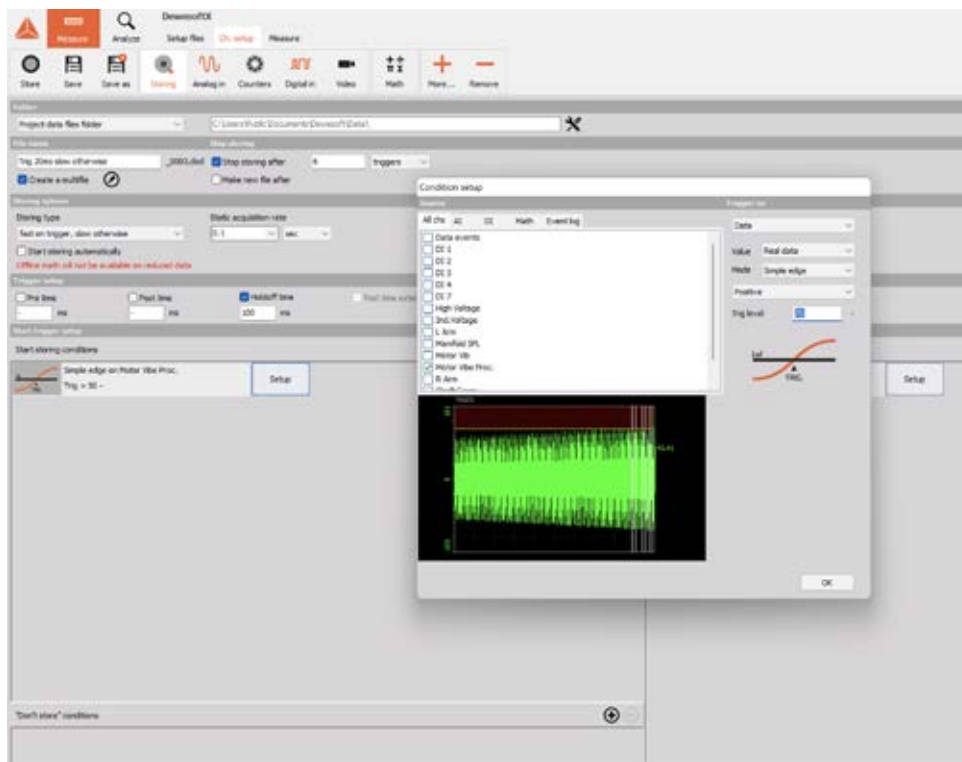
Measure Analyze DewesoftX Setup files Ch. setup Measure

Store Save Save as Storing Analog in Counters Digital in Video Math More... Remove

Folder
Project data files folder C:\Users\Public\Documents\Dewesoft\Data\

File name Stop storing
Trig 20ms slow otherwise _0003.dxd Stop storing after 4 triggers
Create a multifile Make new file after

Storing options
Storing type Static acquisition rate
fast on trigger, slow otherwise 0.1 sec
Start storing automatically
Offline math will not be available on reduced data

Trigger setup
Pre time Post time Holdoff time
ms ms 100 ms

Start trigger setup
Start storing conditions
Simple edge on Motor Vibe Proc.
Trig. > 50 - Setup

Setup

"Don't store" conditions

Condition setup
Source Trigger on
All chs AI CI Math Event log
Data events
CI 1
CI 2
CI 3
CI 4
CI 7
High Voltage
Ind.Voltage
L Arm
Manifold IPL
Motor Vib
Motor Vibe Proc.
R Arm
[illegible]

Data
Value Real data
Mode Simple edge
Positive
Trig level 50

OK